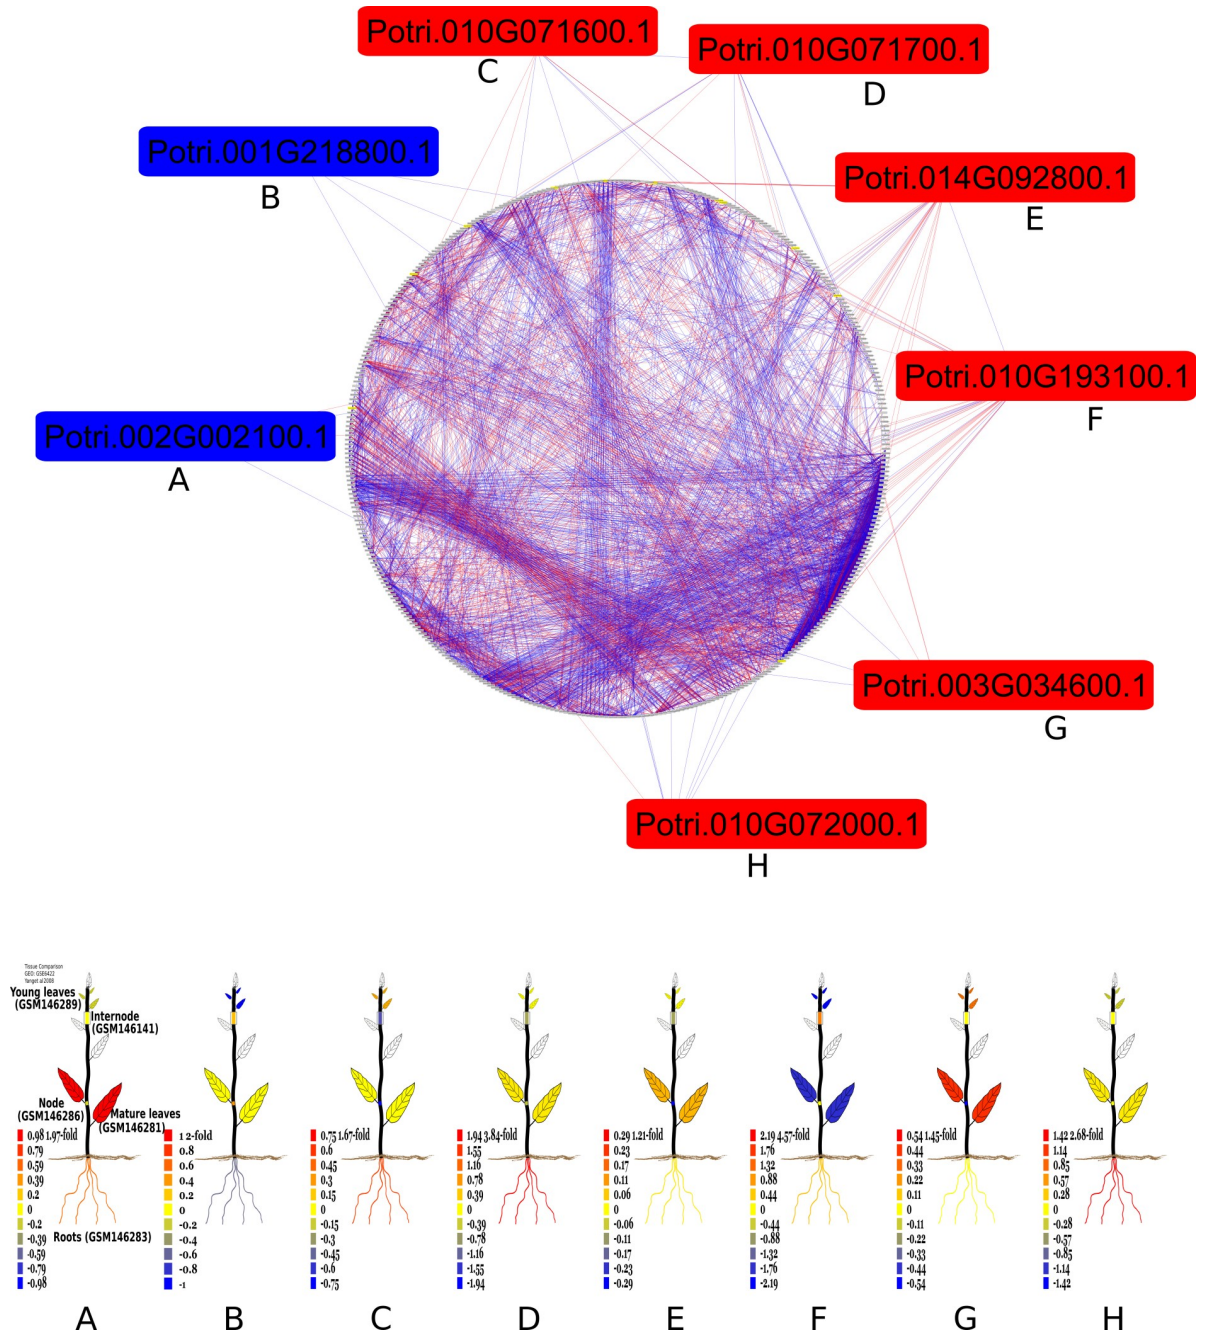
Potri.010G071600.1
C
Potri.010G071700.1
D
Potri.001G218800.1
B
Potri.014G092800.1
E
Potri.010G193100.1
F
Potri.002G002100.1
A
Potri.003G034600.1
G
Potri.010G072000.1
H

Tissue Comparison
GEO: GSE6422
Yanget al 2008

Young leaves (GSM146289)
Internode (GSM146141)
Node (GSM146286)
Mature leaves (GSM146281)
Roots (GSM146283)

0.98 1.97-fold
0.79
0.59
0.39
0.2
0
-0.2
-0.39
-0.59
-0.79
-0.98

1 2-fold
0.8
0.6
0.4
0.2
0
-0.2
-0.4
-0.6
-0.8
-1

0.75 1.67-fold
0.6
0.45
0.3
0.15
0
-0.15
-0.3
-0.45
-0.6
-0.75

1.94 3.84-fold
1.55
1.16
0.78
0.39
0
-0.39
-0.78
-1.16
-1.55
-1.94

0.29 1.21-fold
0.23
0.17
0.11
0.06
0
-0.06
-0.11
-0.17
-0.23
-0.29

2.19 4.57-fold
1.76
1.32
0.88
0.44
0
-0.44
-0.88
-1.32
-1.76
-2.19

0.54 1.45-fold
0.44
0.33
0.22
0.11
0
-0.11
-0.22
-0.33
-0.44
-0.54

1.42 2.68-fold
1.14
0.85
0.57
0.28
0
-0.28
-0.57
-0.85
-1.14
-1.42

A B C D E F G H